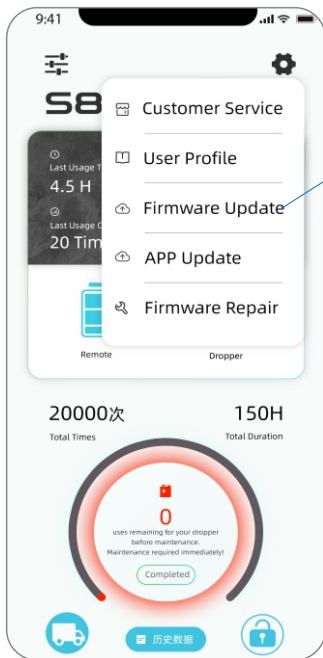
9:41

S8

Customer Service

User Profile

Firmware Update

APP Update

Firmware Repair

Last Usage T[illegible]
4.5 H

Last Usage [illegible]
20 Tim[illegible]

Remote

Dropper

20000次
Total Times

150H
Total Duration

0
uses remaining for your dropper before maintenance.
Maintenance required immediately!

Completed

历史数据